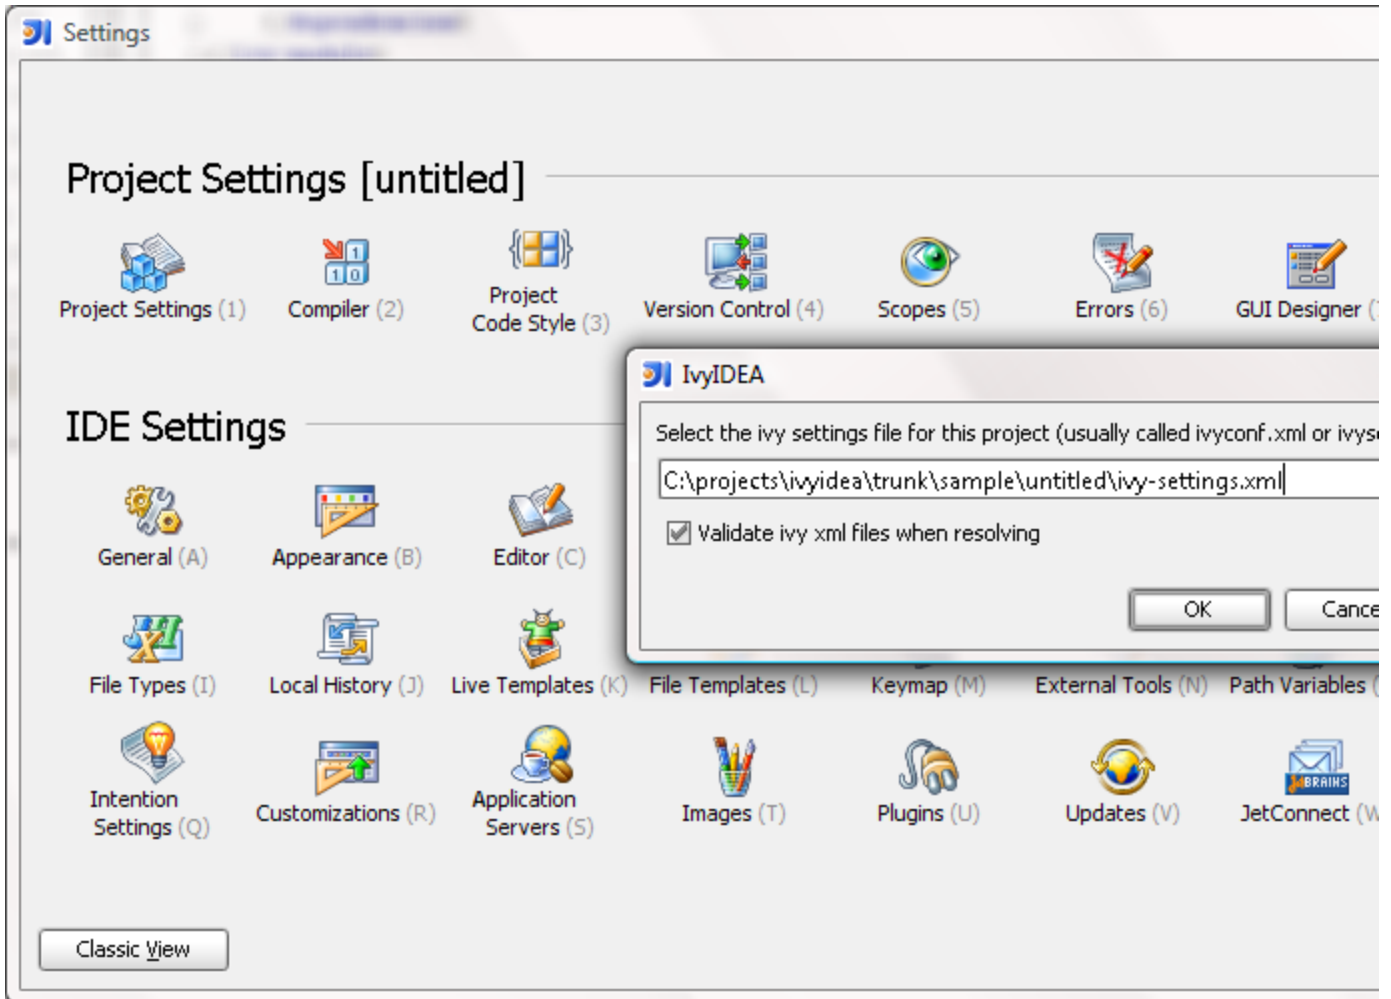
Settings

Project Settings [untitled]

Project Settings (1)
Compiler (2)
Project Code Style (3)
Version Control (4)
Scopes (5)
Errors (6)
GUI Designer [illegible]

IDE Settings

General (A)
Appearance (B)
Editor (C)

File Types (I)
Local History (J)
Live Templates (K)
File Templates (L)
Keymap (M)
External Tools (N)
Path Variables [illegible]

Intention Settings (Q)
Customizations (R)
Application Servers (S)
Images (T)
Plugins (U)
Updates (V)
JetConnect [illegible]

Classic View

IvyIDEA

Select the ivy settings file for this project (usually called ivyconf.xml or ivys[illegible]

C:\projects\ivyidea\trunk\sample\untitled\ivy-settings.xml

Validate ivy xml files when resolving

OK
Cance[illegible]

JBRAINS